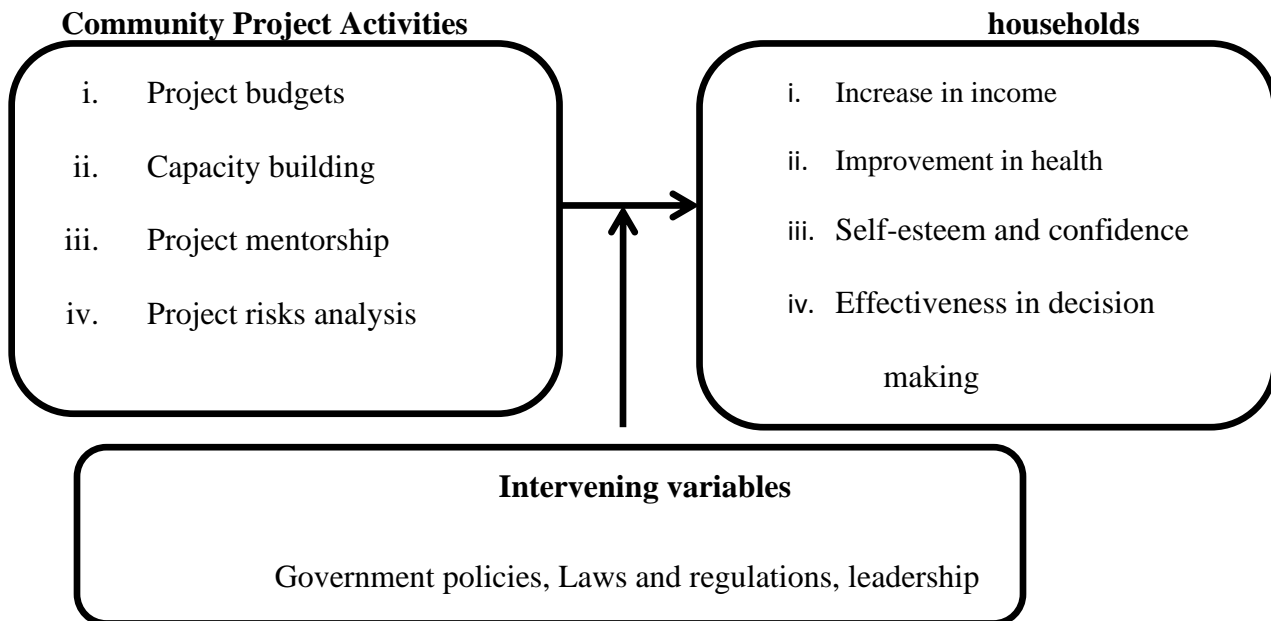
**Community Project Activities**

i. Project budgets

ii. Capacity building

iii. Project mentorship

iv. Project risks analysis

**households**

i. Increase in income

ii. Improvement in health

iii. Self-esteem and confidence

iv. Effectiveness in decision making

**Intervening variables**

Government policies, Laws and regulations, leadership